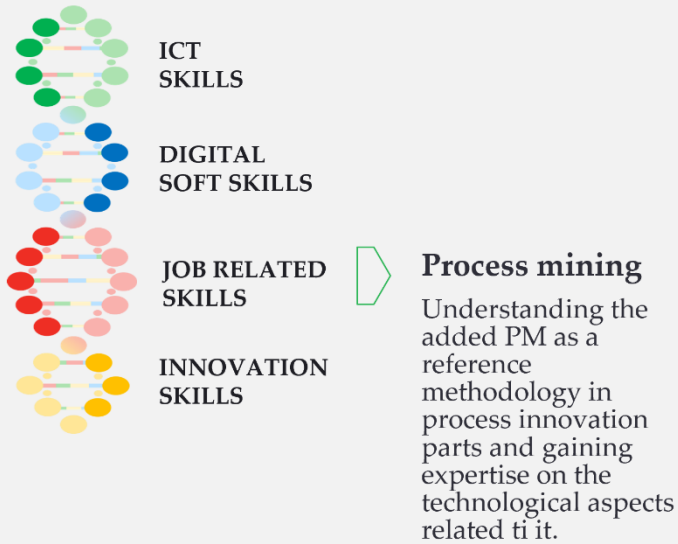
ICT
SKILLS

DIGITAL
SOFT SKILLS

JOB RELATED
SKILLS

INNOVATION
SKILLS

Process mining

Understanding the added PM as a reference methodology in process innovation parts and gaining expertise on the technological aspects related ti it.